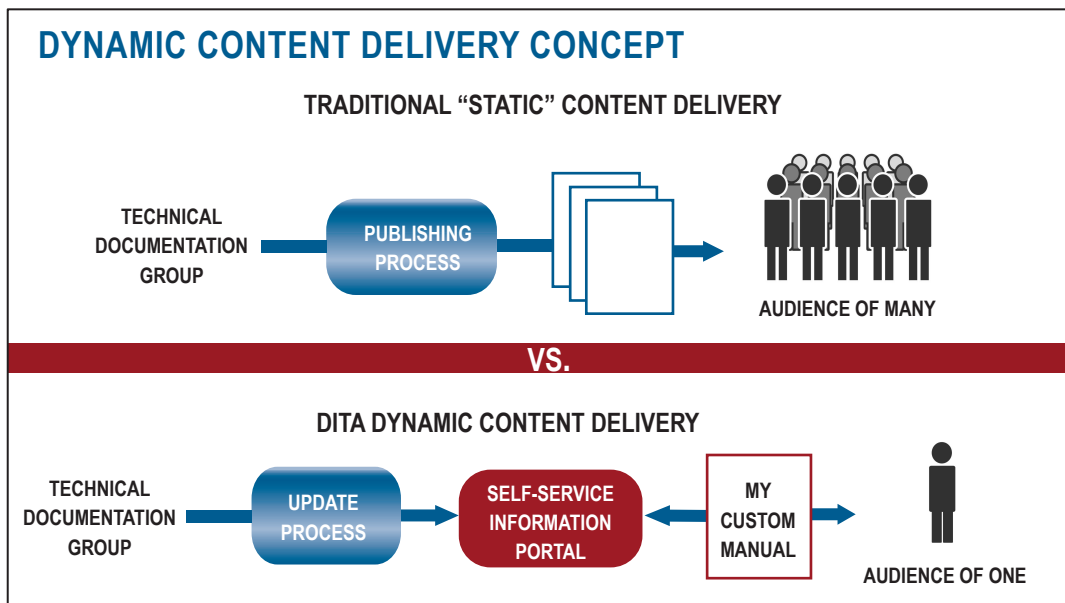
DYNAMIC CONTENT DELIVERY CONCEPT

TRADITIONAL "STATIC" CONTENT DELIVERY

TECHNICAL DOCUMENTATION GROUP

PUBLISHING PROCESS

AUDIENCE OF MANY

VS.

DITA DYNAMIC CONTENT DELIVERY

TECHNICAL DOCUMENTATION GROUP

UPDATE PROCESS

SELF-SERVICE INFORMATION PORTAL

MY CUSTOM MANUAL

AUDIENCE OF ONE